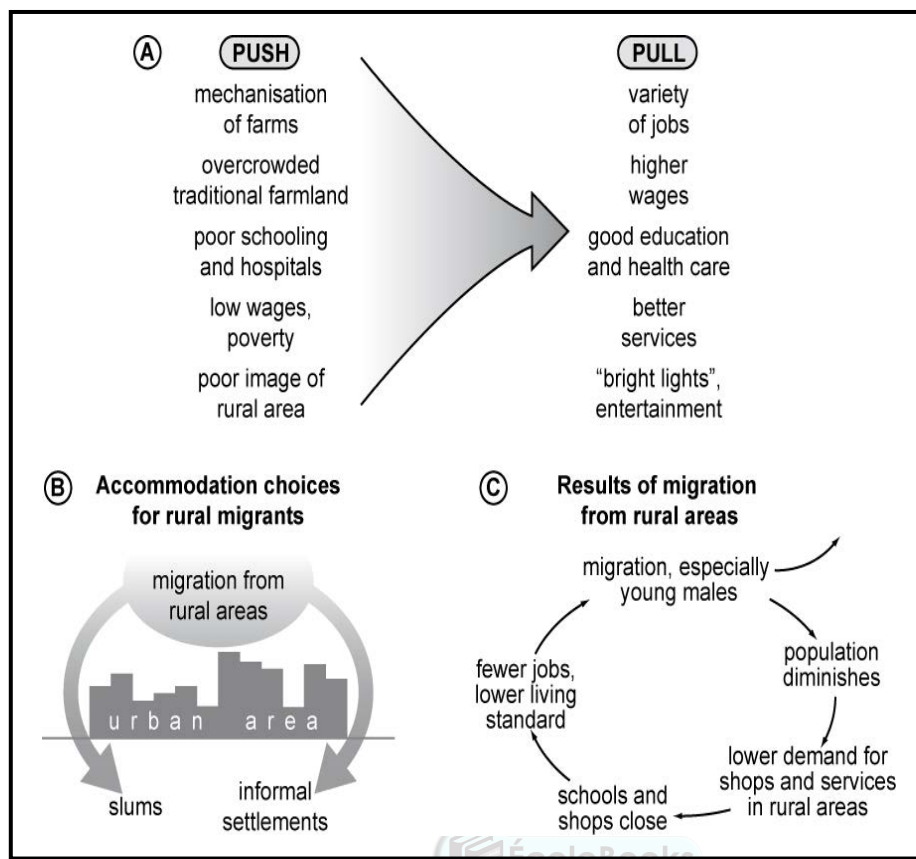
(A) PUSH

mechanisation of farms

overcrowded traditional farmland

poor schooling and hospitals

low wages, poverty

poor image of rural area

PULL

variety of jobs

higher wages

good education and health care

better services

"bright lights", entertainment

(B) Accommodation choices for rural migrants

migration from rural areas

urban area

slums

informal settlements

(C) Results of migration from rural areas

migration, especially young males

population diminishes

lower demand for shops and services in rural areas

schools and shops close

fewer jobs, lower living standard

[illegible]